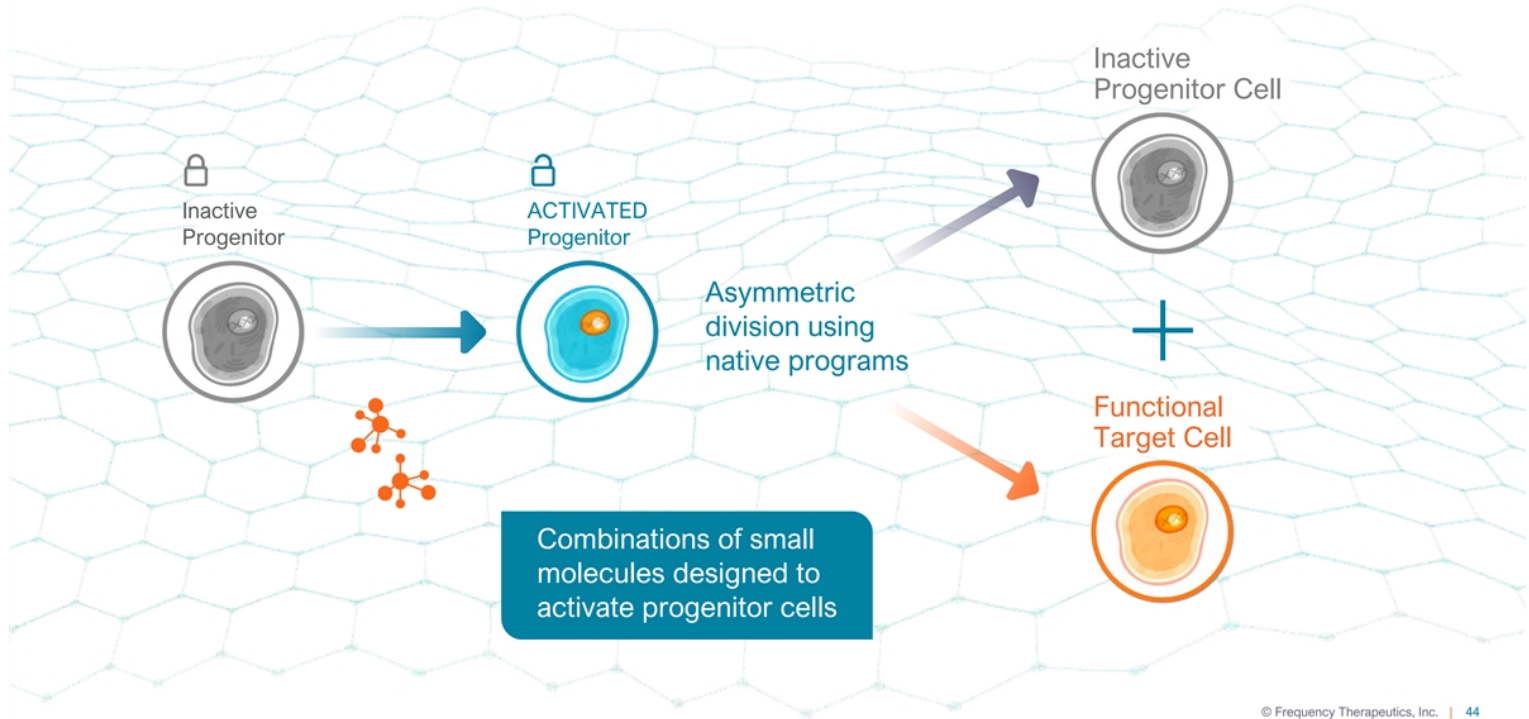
Inactive Progenitor

ACTIVATED Progenitor

Asymmetric division using native programs

Inactive Progenitor Cell

+

Functional Target Cell

Combinations of small molecules designed to activate progenitor cells

© Frequency Therapeutics, Inc. | 44